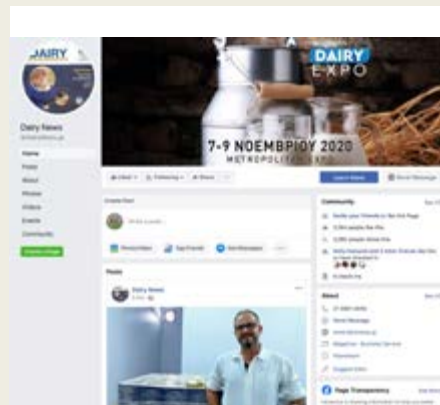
DAIRY

Dairy News

Home
Posts
About
Photos
Videos
Events
Community

DAIRY EXPO

7-9 ΝΟΕΜΒΡΙΟΥ 2020
ΜΕΤΡΟΠΟΛΙΤΑΝ EXPO

Liked
Following
Share

Learn More
Send Message

Create Post

Photo/Video
Tag Friends
Get Messages

Posts

Dairy News

Community

About

Page Transparency